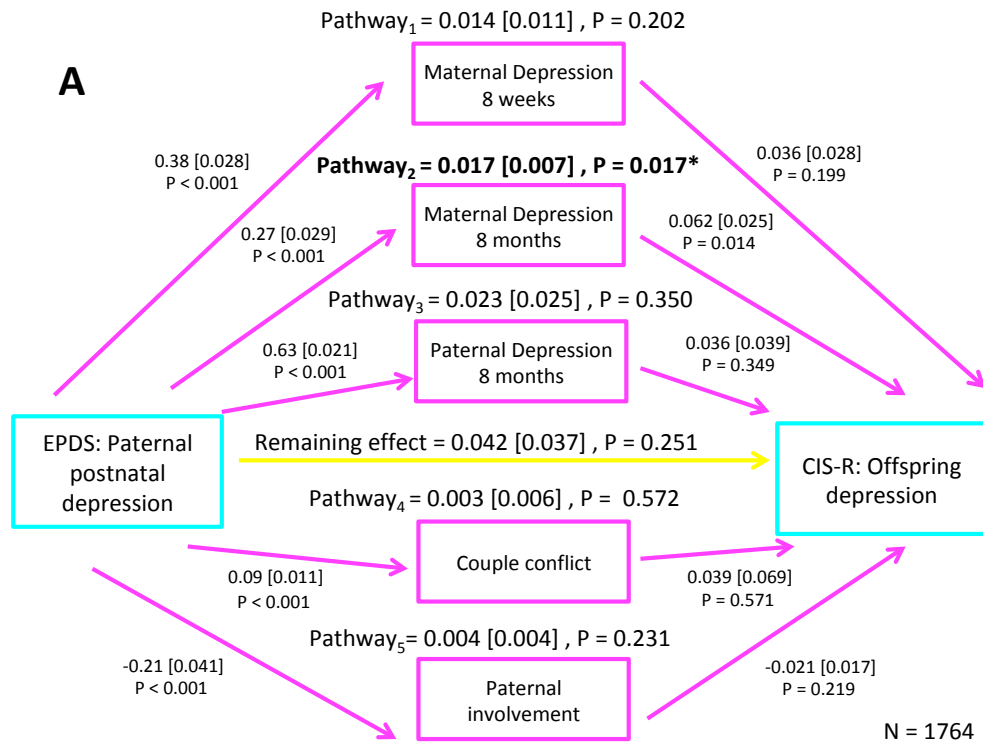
A

Pathway$_1$ = 0.014 [0.011] , P = 0.202

Maternal Depression 8 weeks

0.38 [0.028] P < 0.001

0.036 [0.028] P = 0.199

**Pathway$_2$ = 0.017 [0.007] , P = 0.017***

Maternal Depression 8 months

0.27 [0.029] P < 0.001

0.062 [0.025] P = 0.014

Pathway$_3$ = 0.023 [0.025] , P = 0.350

Paternal Depression 8 months

0.63 [0.021] P < 0.001

0.036 [0.039] P = 0.349

EPDS: Paternal postnatal depression

Remaining effect = 0.042 [0.037] , P = 0.251

CIS-R: Offspring depression

Pathway$_4$ = 0.003 [0.006] , P = 0.572

Couple conflict

0.09 [0.011] P < 0.001

0.039 [0.069] P = 0.571

Pathway$_5$ = 0.004 [0.004] , P = 0.231

-0.21 [0.041] P < 0.001

Paternal involvement

-0.021 [0.017] P = 0.219

N = 1764